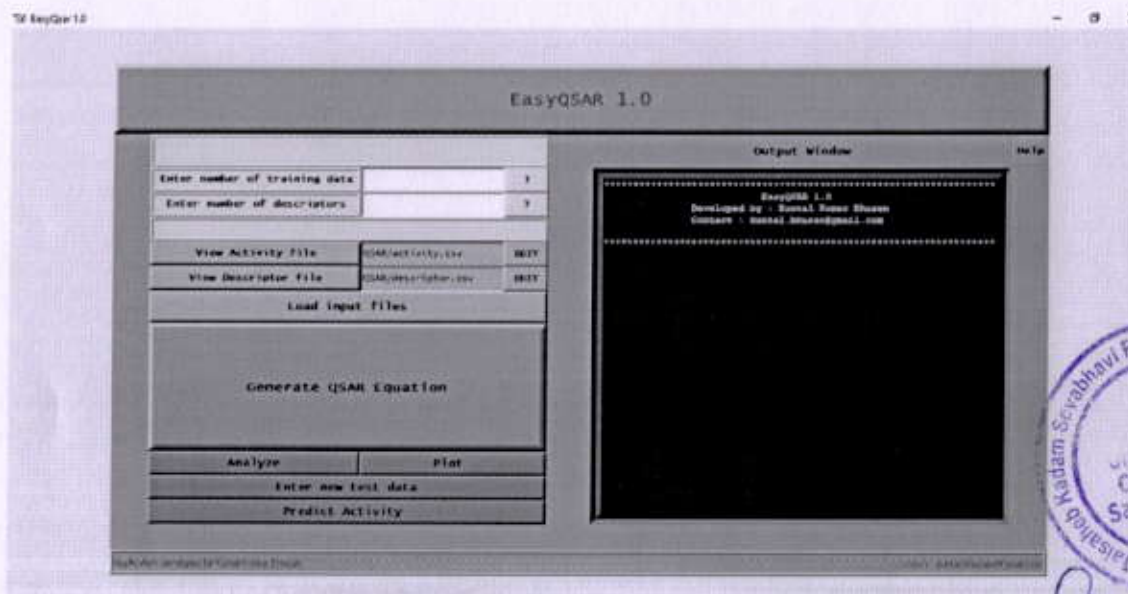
EasyQsar 1.0

EasyQSAR 1.0

Enter number of training data
?
Enter number of descriptors
?

View Activity file
QSAR/activity.csv
EDIT
View Descriptor file
QSAR/descriptor.csv
EDIT

Load input files

Generate QSAR Equation

Analyze
Plot
Enter new test data
Predict Activity

Output Window
Help

EasyQSAR 1.0
Developed by : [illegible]
Contact : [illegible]@gmail.com

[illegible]

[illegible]

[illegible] Kadam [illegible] Sayabhavi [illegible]